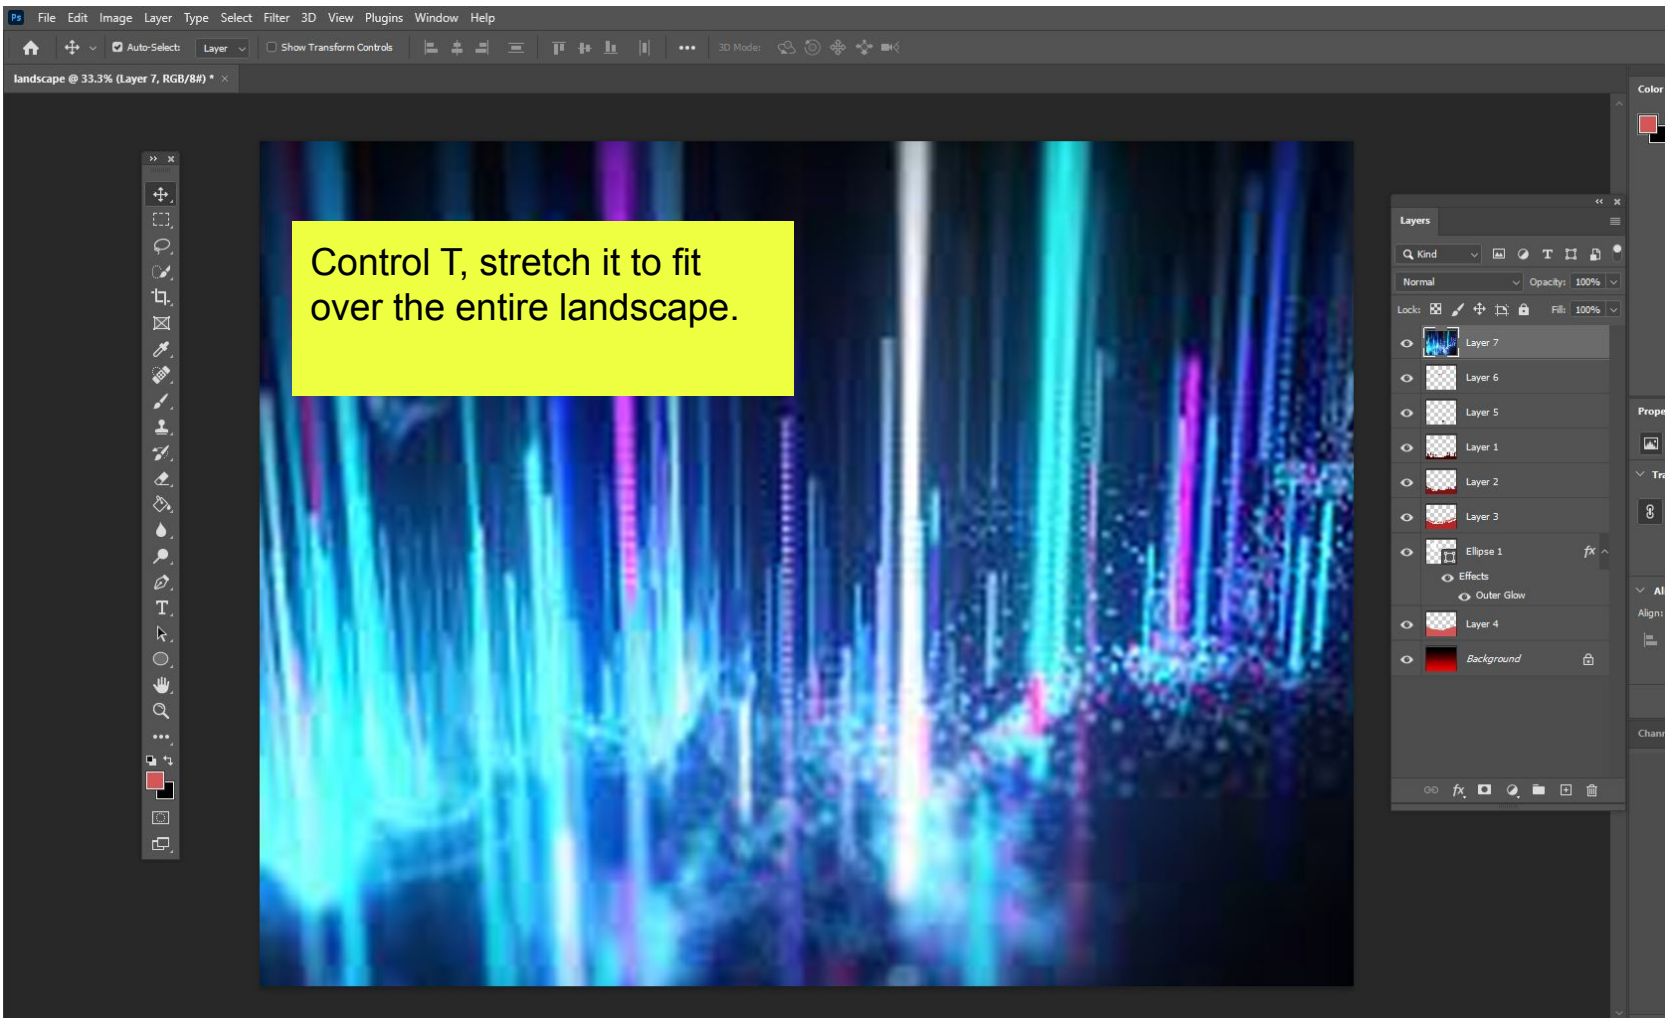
Ps File Edit Image Layer Type Select Filter 3D View Plugins Window Help

Auto-Select: Layer Show Transform Controls 3D Mode:

landscape @ 33.3% (Layer 7, RGB/8#) * ×

Control T, stretch it to fit over the entire landscape.

Layers

Kind

Normal Opacity: 100%

Lock: Fill: 100%

Layer 7

Layer 6

Layer 5

Layer 1

Layer 2

Layer 3

Ellipse 1 fx

Effects

Outer Glow

Layer 4

Background

Color

Prope

Tra

Al

Align:

Chann